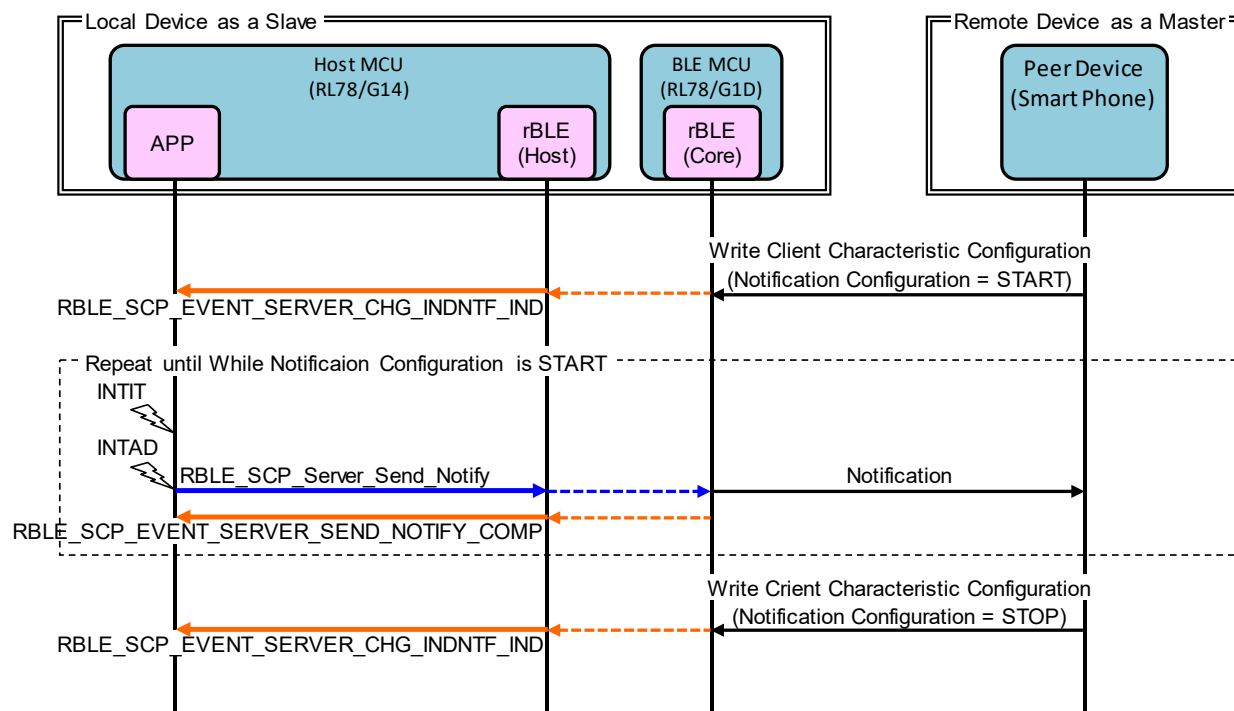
Local Device as a Slave

Host MCU
(RL78/G14)

APP

rBLE
(Host)

BLE MCU
(RL78/G1D)

rBLE
(Core)

Remote Device as a Master

Peer Device
(Smart Phone)

Write Client Characteristic Configuration
(Notification Configuration = START)

RBLE_SCP_EVENT_SERVER_CHG_INDNTF_IND

Repeat until While Notificaion Configuration is START

INTIT

INTAD

RBLE_SCP_Server_Send_Notify

Notification

RBLE_SCP_EVENT_SERVER_SEND_NOTIFY_COMP

Write Crient Characteristic Configuration
(Notification Configuration = STOP)

RBLE_SCP_EVENT_SERVER_CHG_INDNTF_IND